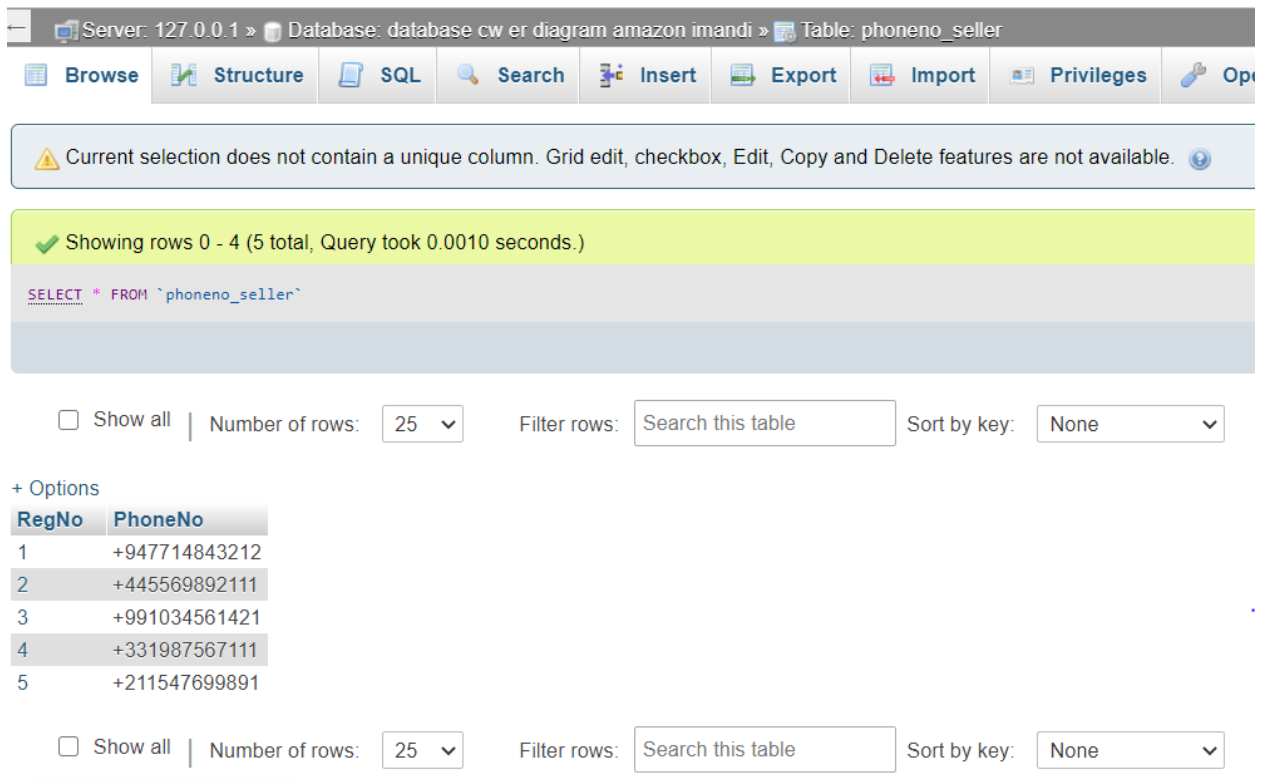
Server: 127.0.0.1 » Database: database cw er diagram amazon imandi » Table: phoneno_seller

Browse | Structure | SQL | Search | Insert | Export | Import | Privileges | Ope

Current selection does not contain a unique column. Grid edit, checkbox, Edit, Copy and Delete features are not available.

Showing rows 0 - 4 (5 total, Query took 0.0010 seconds.)

SELECT * FROM `phoneno_seller`

Show all | Number of rows: 25 Filter rows: Search this table Sort by key: None

+ Options

| RegNo | PhoneNo |
|---|---|
| 1 | +947714843212 |
| 2 | +445569892111 |
| 3 | +991034561421 |
| 4 | +331987567111 |
| 5 | +211547699891 |

Show all | Number of rows: 25 Filter rows: Search this table Sort by key: None